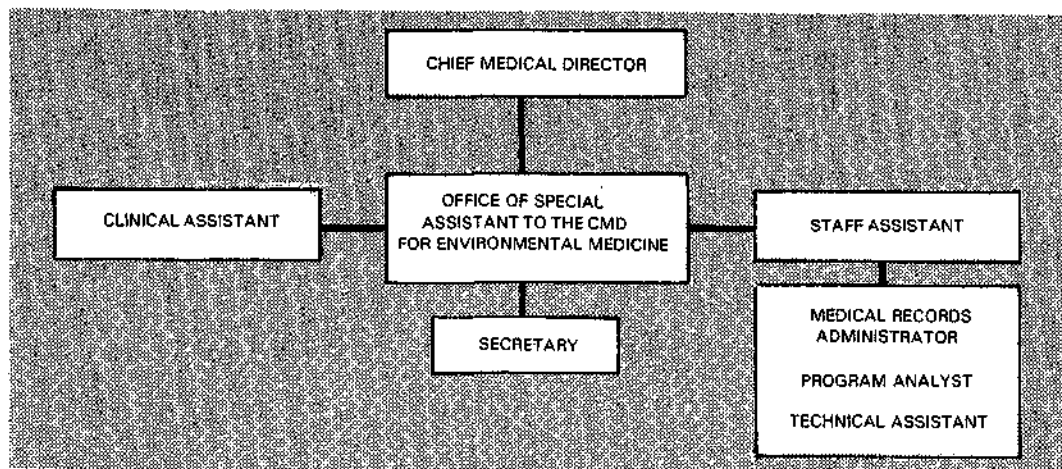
CHIEF MEDICAL DIRECTOR

CLINICAL ASSISTANT

OFFICE OF SPECIAL ASSISTANT TO THE CMD FOR ENVIRONMENTAL MEDICINE

STAFF ASSISTANT

SECRETARY

MEDICAL RECORDS ADMINISTRATOR

PROGRAM ANALYST

TECHNICAL ASSISTANT